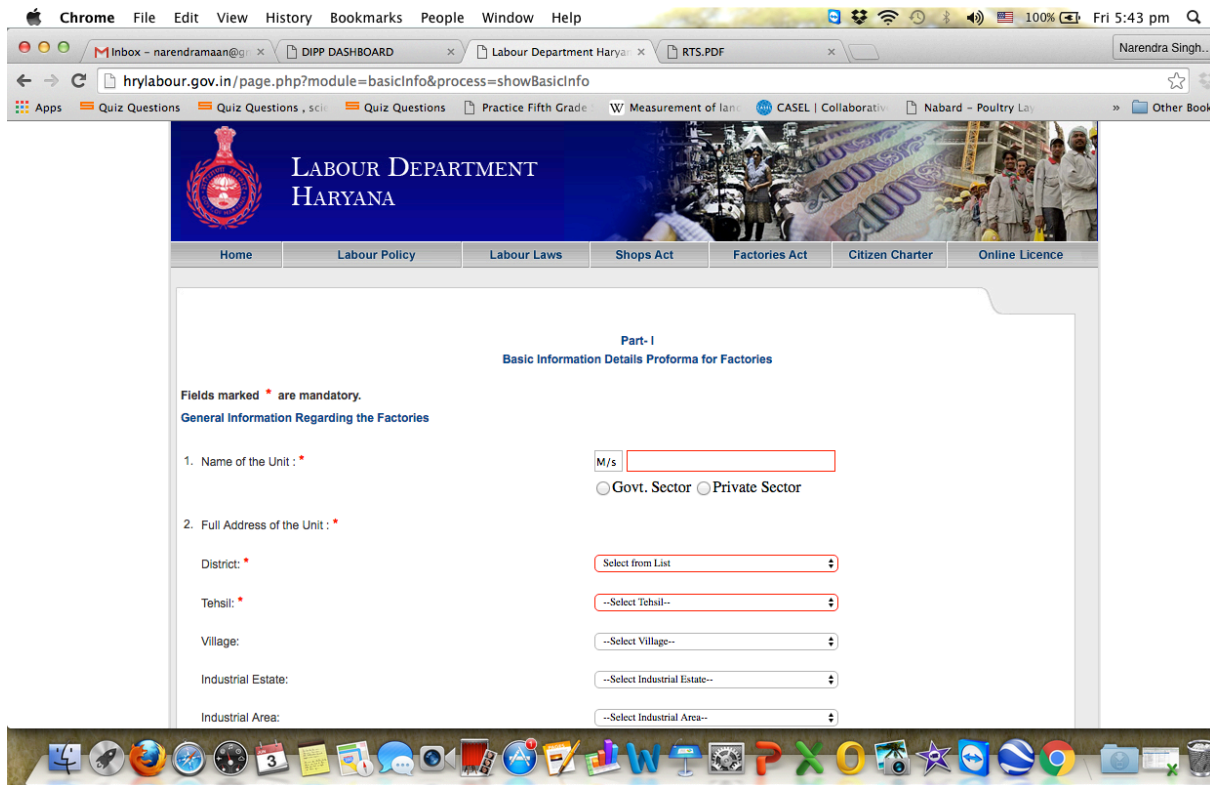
Chrome File Edit View History Bookmarks People Window Help

100% Fri 5:43 pm

Inbox – narendramaan@g ×
DIPP DASHBOARD ×
Labour Department Harya ×
RTS.PDF ×

Narendra Singh...

hrylabour.gov.in/page.php?module=basicInfo&process=showBasicInfo

Apps Quiz Questions Quiz Questions , sci Quiz Questions Practice Fifth Grade Measurement of lan CASEL | Collaborativ Nabard – Poultry La » Other Book

LABOUR DEPARTMENT HARYANA

Home | Labour Policy | Labour Laws | Shops Act | Factories Act | Citizen Charter | Online Licence

Part- I
Basic Information Details Proforma for Factories

Fields marked * are mandatory.
General Information Regarding the Factories

1. Name of the Unit : * M/s
Govt. Sector Private Sector

2. Full Address of the Unit : *

District: * Select from List

Tehsil: * --Select Tehsil--

Village: --Select Village--

Industrial Estate: --Select Industrial Estate--

Industrial Area: --Select Industrial Area--

3